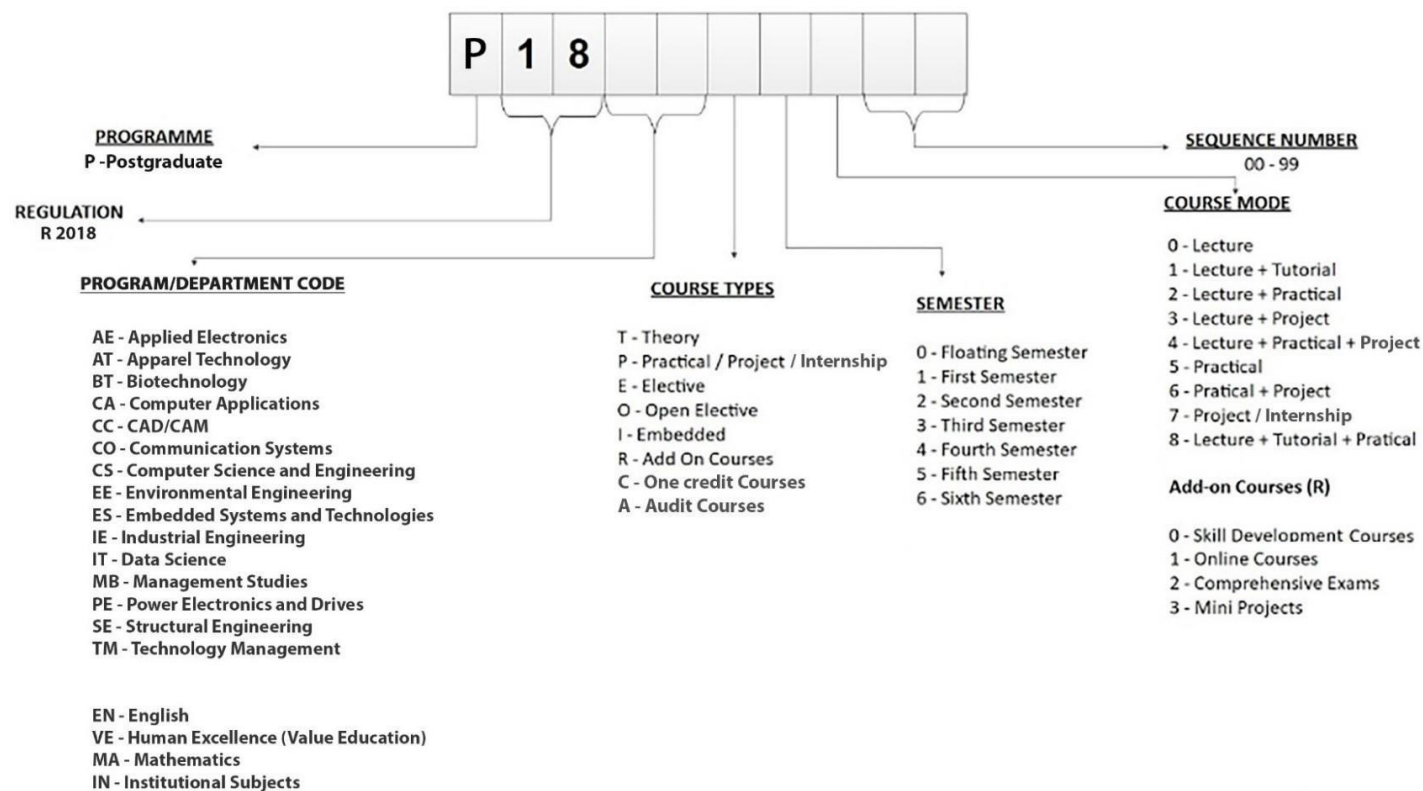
P 1 8

PROGRAMME
P -Postgraduate

REGULATION
R 2018

PROGRAM/DEPARTMENT CODE

AE - Applied Electronics
AT - Apparel Technology
BT - Biotechnology
CA - Computer Applications
CC - CAD/CAM
CO - Communication Systems
CS - Computer Science and Engineering
EE - Environmental Engineering
ES - Embedded Systems and Technologies
IE - Industrial Engineering
IT - Data Science
MB - Management Studies
PE - Power Electronics and Drives
SE - Structural Engineering
TM - Technology Management

EN - English
VE - Human Excellence (Value Education)
MA - Mathematics
IN - Institutional Subjects

COURSE TYPES

T - Theory
P - Practical / Project / Internship
E - Elective
O - Open Elective
I - Embedded
R - Add On Courses
C - One credit Courses
A - Audit Courses

SEMESTER

0 - Floating Semester
1 - First Semester
2 - Second Semester
3 - Third Semester
4 - Fourth Semester
5 - Fifth Semester
6 - Sixth Semester

SEQUENCE NUMBER
00 - 99

COURSE MODE

0 - Lecture
1 - Lecture + Tutorial
2 - Lecture + Practical
3 - Lecture + Project
4 - Lecture + Practical + Project
5 - Practical
6 - Pratical + Project
7 - Project / Internship
8 - Lecture + Tutorial + Pratical

Add-on Courses (R)

0 - Skill Development Courses
1 - Online Courses
2 - Comprehensive Exams
3 - Mini Projects